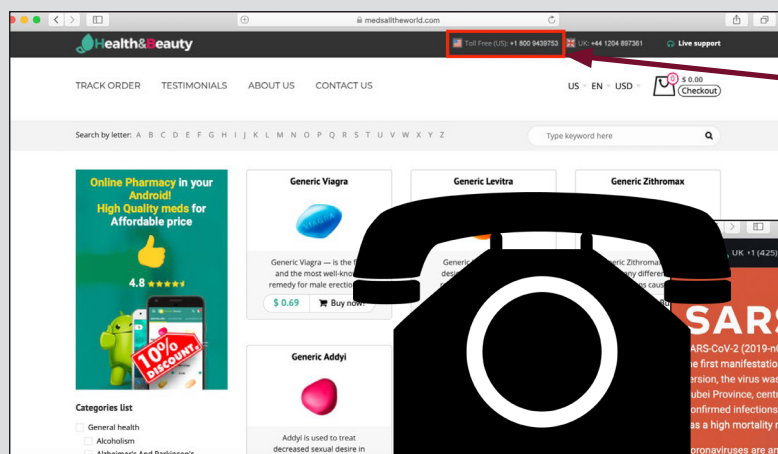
medsalltheworld.com

Health&Beauty

Toll Free (US): +1 800 9439753 UK: +44 1204 897361 Live support

TRACK ORDER TESTIMONIALS ABOUT US CONTACT US

US · EN · USD

0 $ 0.00 Checkout

Search by letter: A B C D E F G H I J K L M N O P Q R S T U V W X Y Z

Type keyword here

Online Pharmacy in your Android! High Quality meds for Affordable price

4.8

10% DISCOUNT

Categories list

General health

Alcoholism

Alzheimer's And Parkinson's

Generic Viagra

Generic Viagra — is the f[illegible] and the most well-kno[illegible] remedy for male erectio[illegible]

$ 0.69 Buy now

Generic Levitra

Generic Zithromax

Generic Zithroma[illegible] many differe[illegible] s caus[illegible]

Generic Addyi

Addyi is used to treat decreased sexual desire in

UK +1 (425)

SARS

ARS-CoV-2 (2019-n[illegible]

e first manifestatio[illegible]

ersion, the virus was

ubei Province, centr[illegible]

onfirmed infections

as a high mortality r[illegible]

oronaviruses are a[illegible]